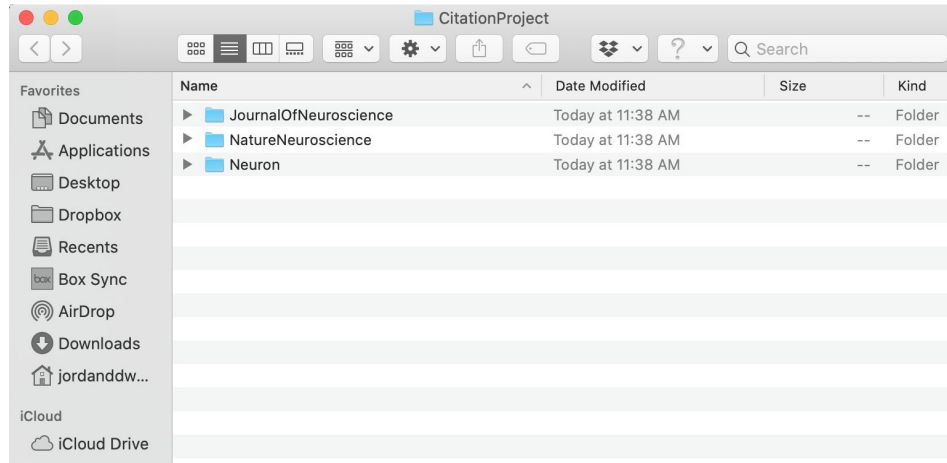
CitationProject

Q Search

Favorites
Documents
Applications
Desktop
Dropbox
Recents
box Box Sync
AirDrop
Downloads
jordanddw...

iCloud
iCloud Drive

| Name | Date Modified | Size | Kind |
|---|---|---|---|
| JournalOfNeuroscience | Today at 11:38 AM | -- | Folder |
| NatureNeuroscience | Today at 11:38 AM | -- | Folder |
| Neuron | Today at 11:38 AM | -- | Folder |